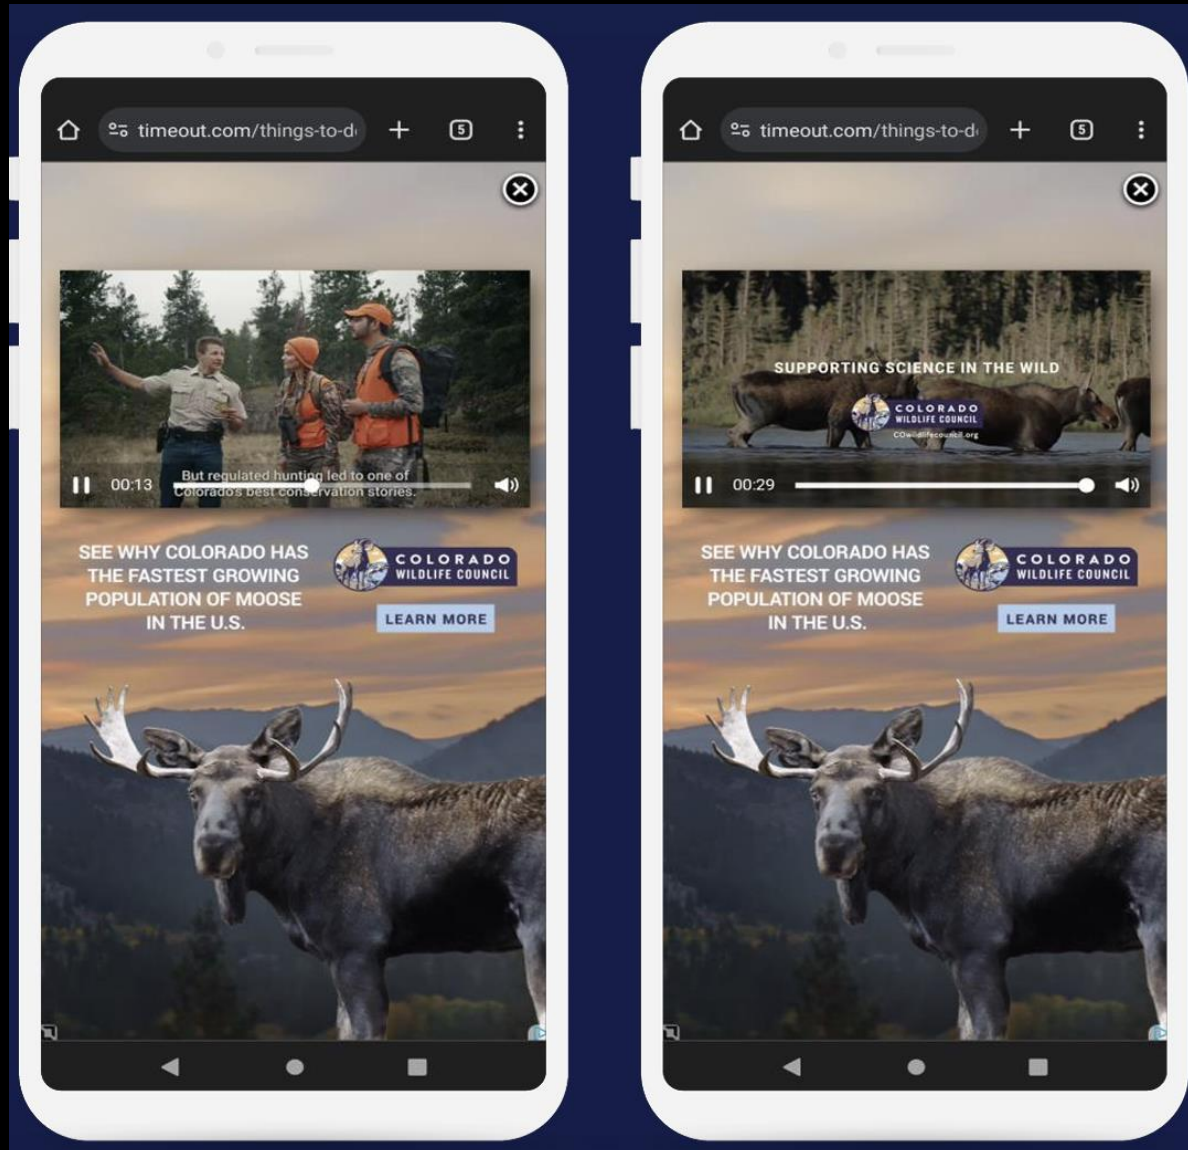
timeout.com/things-to-d

5

00:13

But regulated hunting led to one of Colorado's best conservation stories.

SEE WHY COLORADO HAS THE FASTEST GROWING POPULATION OF MOOSE IN THE U.S.

COLORADO WILDLIFE COUNCIL

LEARN MORE

timeout.com/things-to-d

5

SUPPORTING SCIENCE IN THE WILD

COLORADO WILDLIFE COUNCIL

COwildlifecouncil.org

00:29

SEE WHY COLORADO HAS THE FASTEST GROWING POPULATION OF MOOSE IN THE U.S.

COLORADO WILDLIFE COUNCIL

LEARN MORE